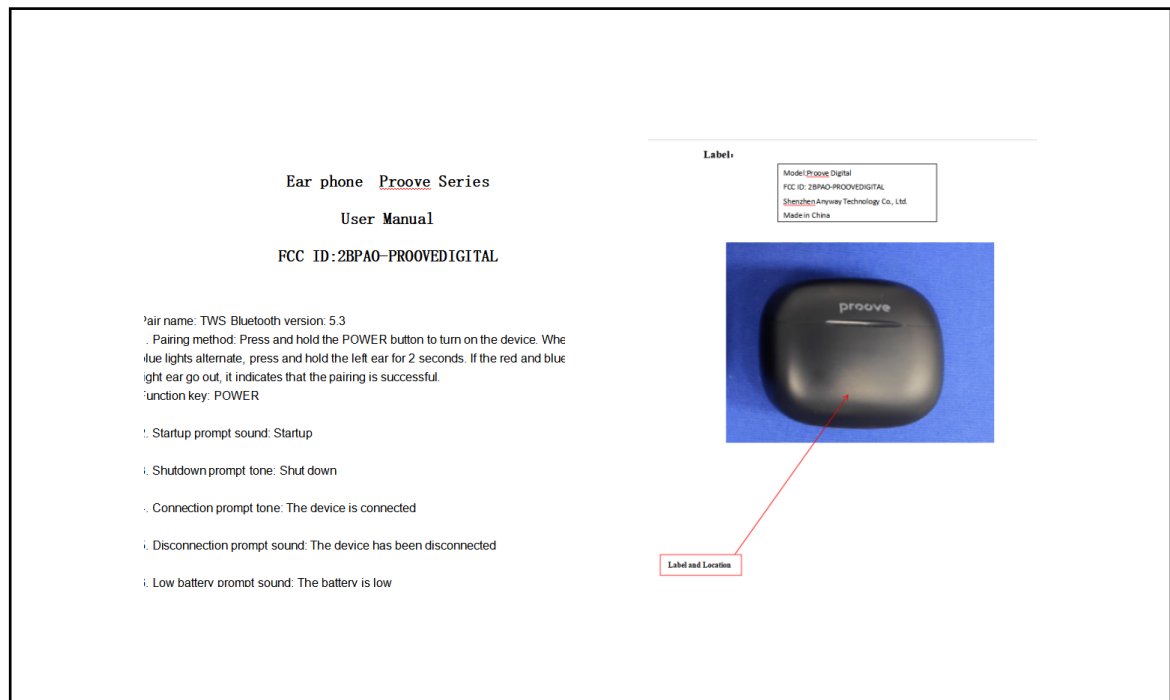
Ear phone Proove Series

User Manual

FCC ID:2BPAO-PROOVEDIGITAL

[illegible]air name: TWS Bluetooth version: 5.3

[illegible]. Pairing method: Press and hold the POWER button to turn on the device. Whe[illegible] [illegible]lue lights alternate, press and hold the left ear for 2 seconds. If the red and blue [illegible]ight ear go out, it indicates that the pairing is successful.

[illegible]unction key: POWER

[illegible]. Startup prompt sound: Startup

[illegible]. Shutdown prompt tone: Shut down

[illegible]. Connection prompt tone: The device is connected

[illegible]. Disconnection prompt sound: The device has been disconnected

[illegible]. Low battery prompt sound: The battery is low

Label:

Model:Proove Digital
FCC ID: 2BPAO-PROOVEDIGITAL
Shenzhen Anyway Technology Co., Ltd.
Made in China

proove

Label and Location